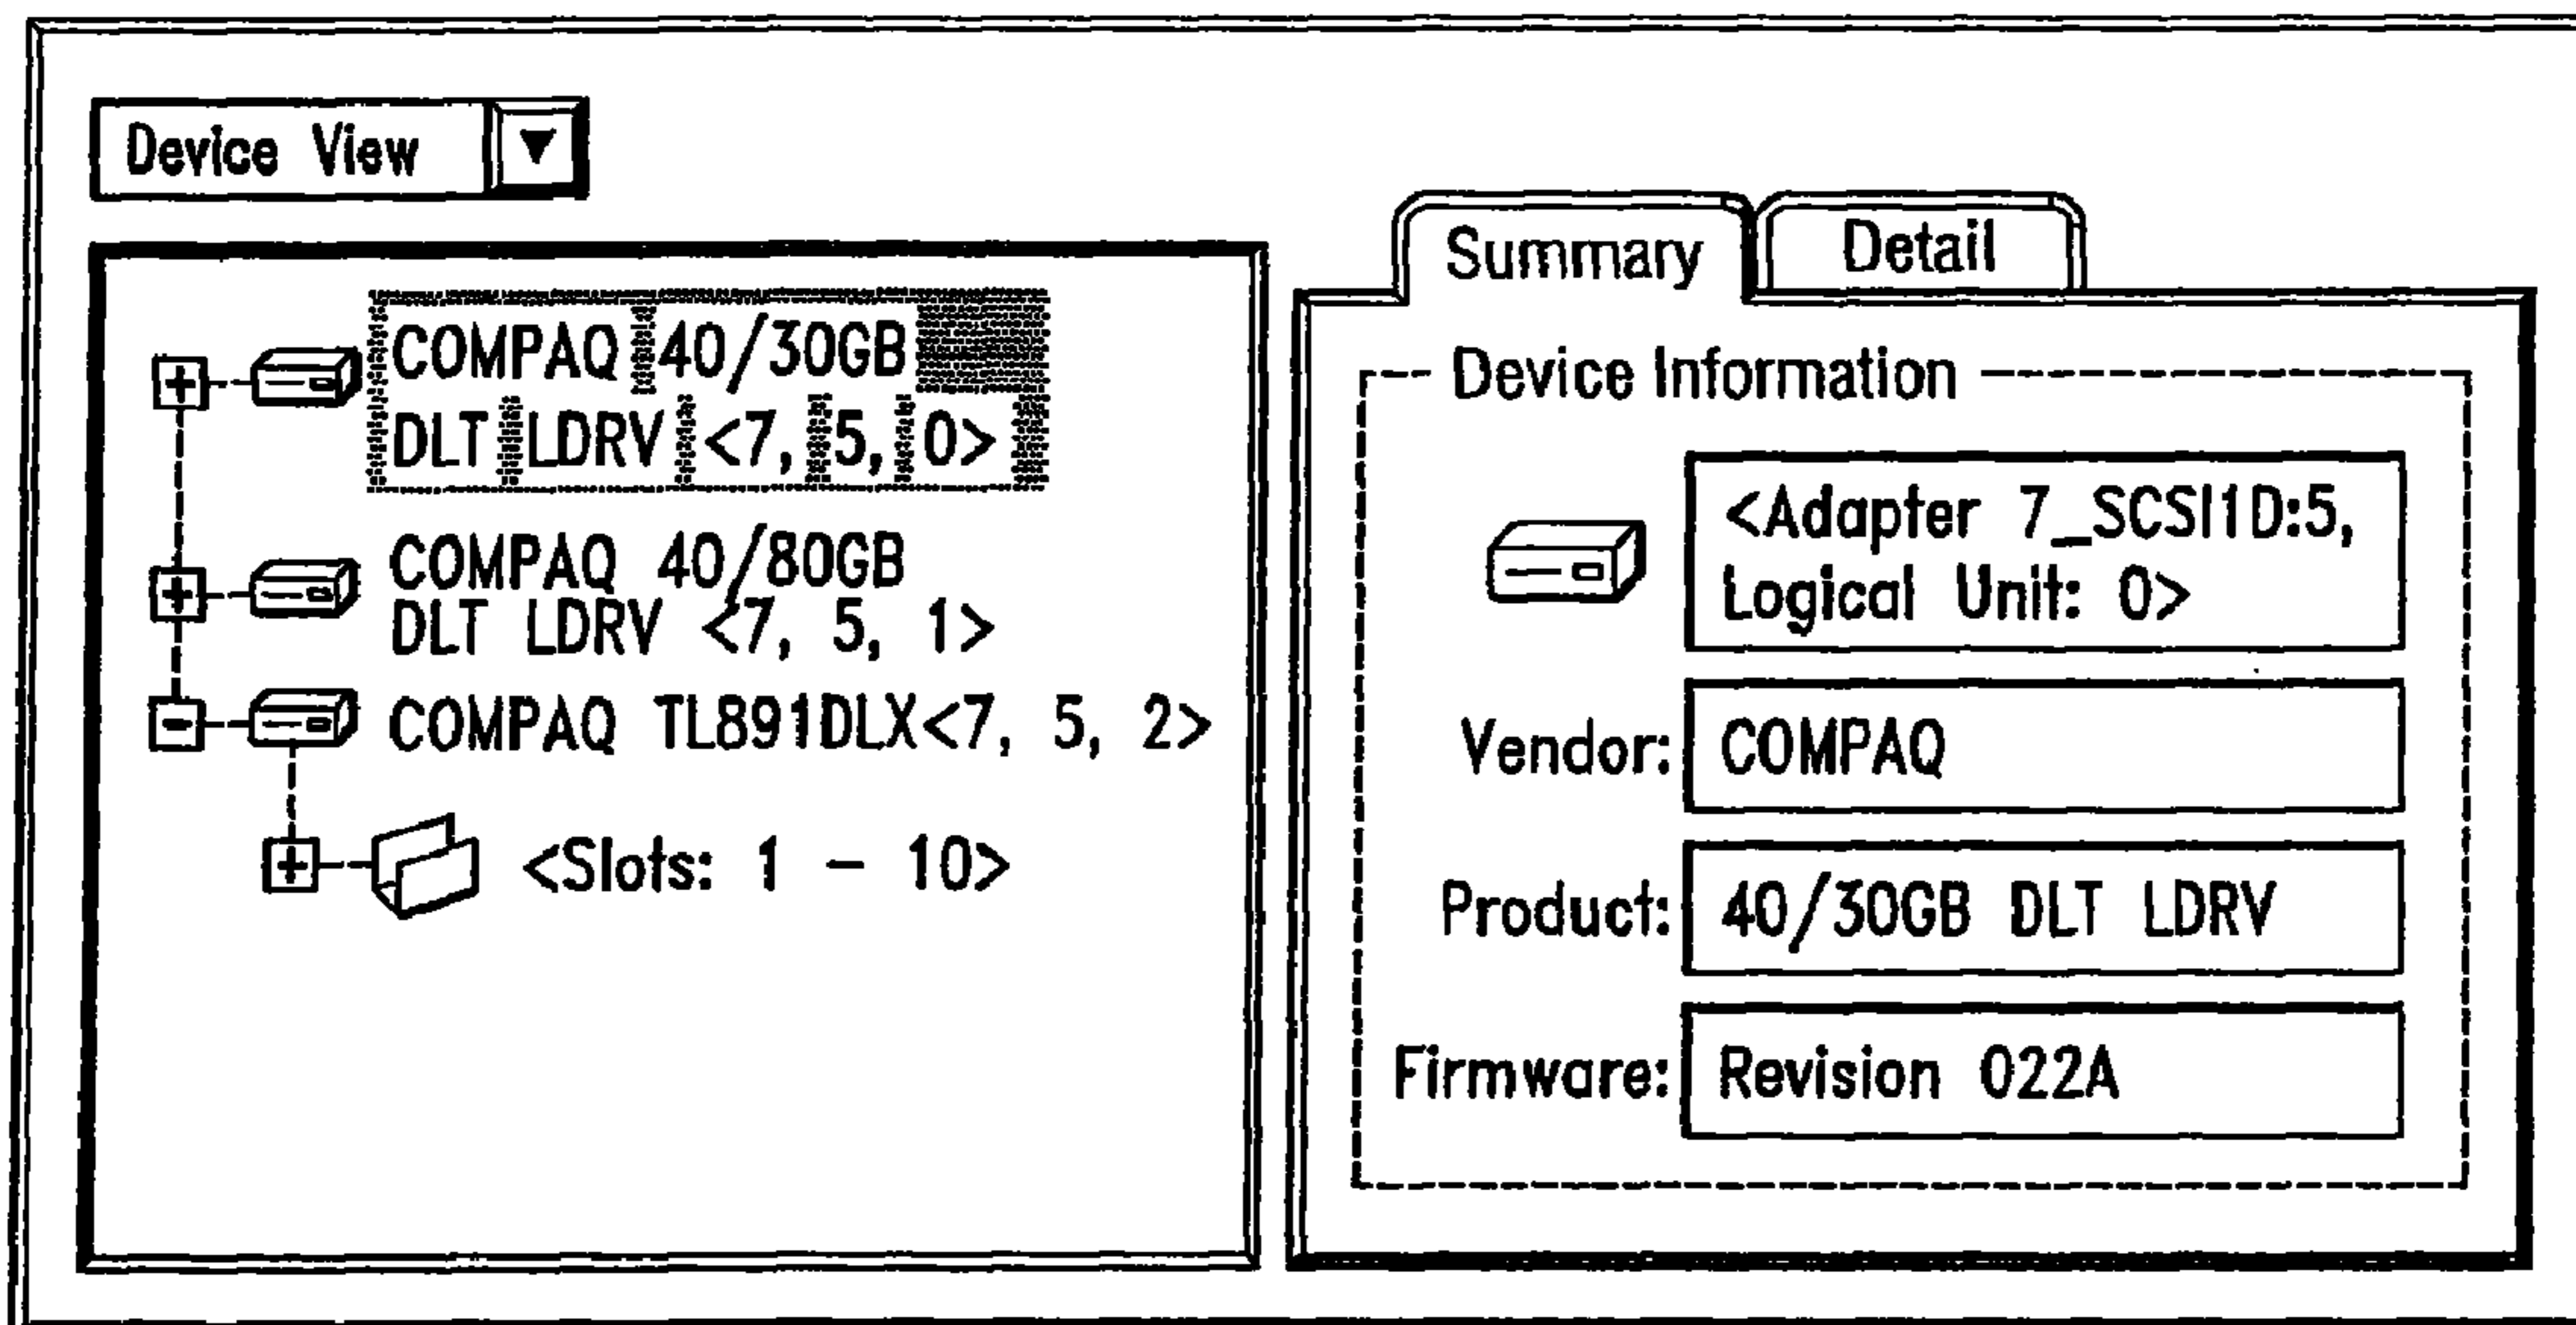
Device View ▼

COMPAQ 40/30GB DLT LDRV <7, 5, 0>

COMPAQ 40/80GB DLT LDRV <7, 5, 1>

COMPAQ TL891DLX<7, 5, 2>

<Slots: 1 – 10>

Summary

Detail

Device Information

<Adapter 7_SCSI1D:5, Logical Unit: 0>

Vendor: COMPAQ

Product: 40/30GB DLT LDRV

Firmware: Revision 022A